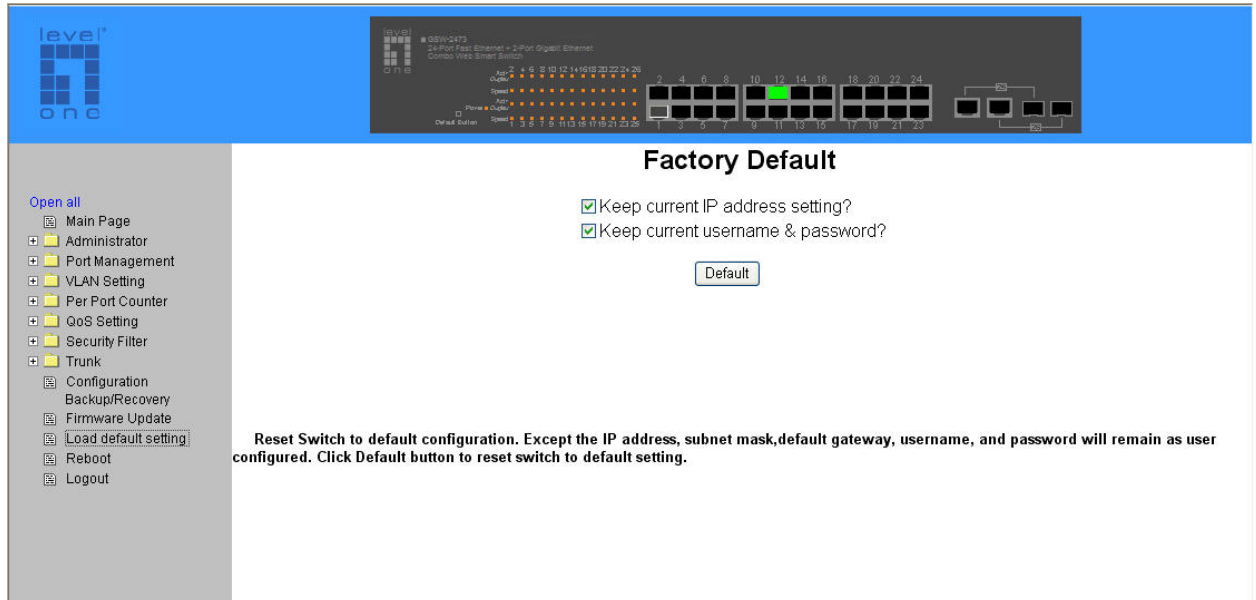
level one

GSW-2473
24-Port Fast Ethernet + 2-Port Gigabit Ethernet
Combo Web Smart Switch

Act/Duplex
Speed
Act/Duplex
Power
Speed
Default Button

2 4 6 8 10 12 14 16 18 20 22 24 26
1 3 5 7 9 11 13 15 17 19 21 23 25

2 4 6 8 10 12 14 16 18 20 22 24
1 3 5 7 9 11 13 15 17 19 21 23

25
26

Factory Default

Open all
Main Page
Administrator
Port Management
VLAN Setting
Per Port Counter
QoS Setting
Security Filter
Trunk
Configuration Backup/Recovery
Firmware Update
Load default setting
Reboot
Logout

Keep current IP address setting?
Keep current username & password?

Default

Reset Switch to default configuration. Except the IP address, subnet mask,default gateway, username, and password will remain as user configured. Click Default button to reset switch to default setting.